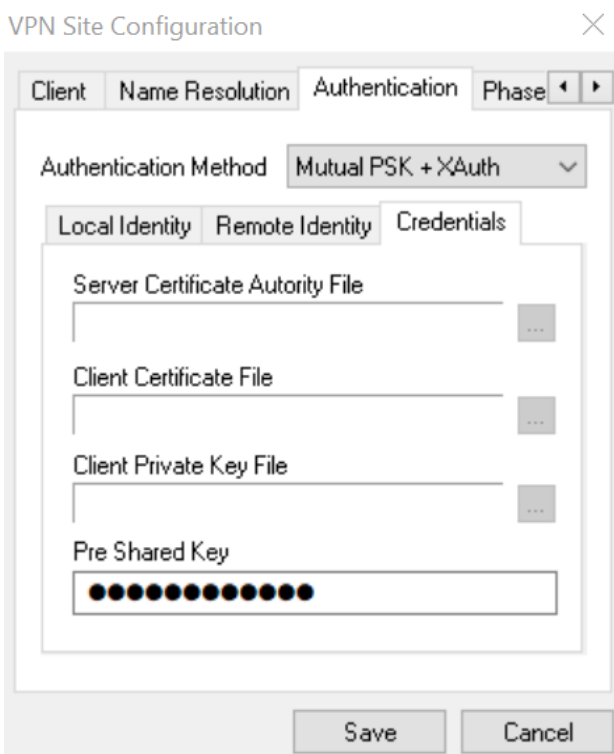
VPN Site Configuration

Client | Name Resolution | Authentication | Phase

Authentication Method Mutual PSK + XAuth

Local Identity | Remote Identity | Credentials

Server Certificate Autority File

...

Client Certificate File

...

Client Private Key File

...

Pre Shared Key

●●●●●●●●●●●●●

Save Cancel